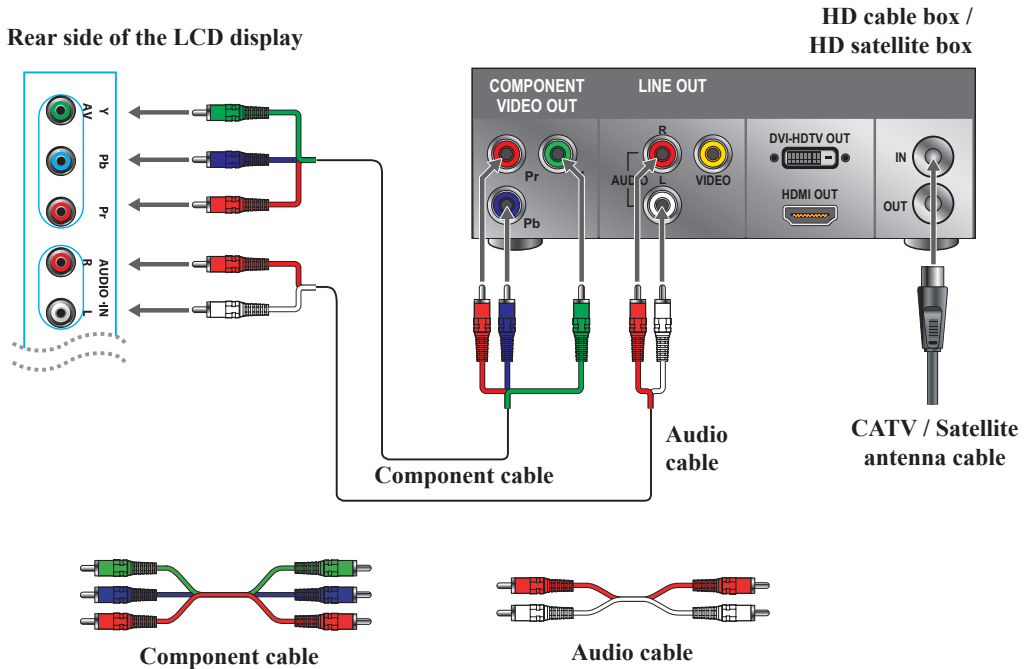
Rear side of the LCD display

HD cable box /
HD satellite box

Y
AV
Pb
Pr
R
AUDIO IN
L

COMPONENT VIDEO OUT
Pr
Pb

LINE OUT
R
AUDIO
L
VIDEO

DVI-HDTV OUT
HDMI OUT

IN
OUT

Audio cable

Component cable

CATV / Satellite antenna cable

Component cable

Audio cable